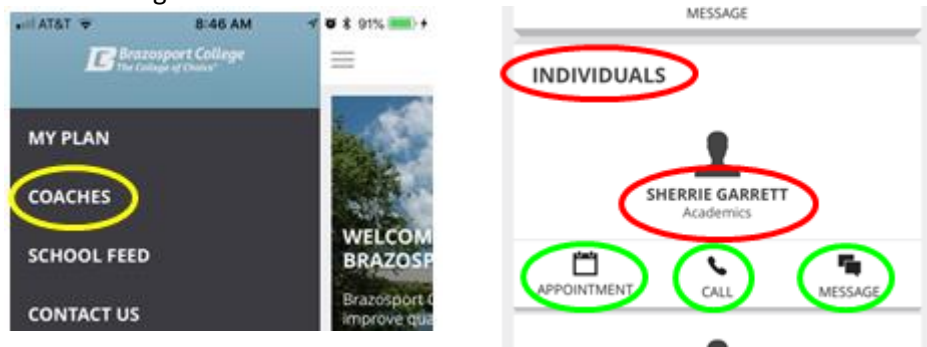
AT&T 8:46 AM 91%

Brazosport College
The College of Choice

MY PLAN

COACHES

SCHOOL FEED

CONTACT US

WELCOM
BRAZOSP

Brazosport C
improve qua

MESSAGE

INDIVIDUALS

SHERRIE GARRETT
Academics

APPOINTMENT

CALL

MESSAGE